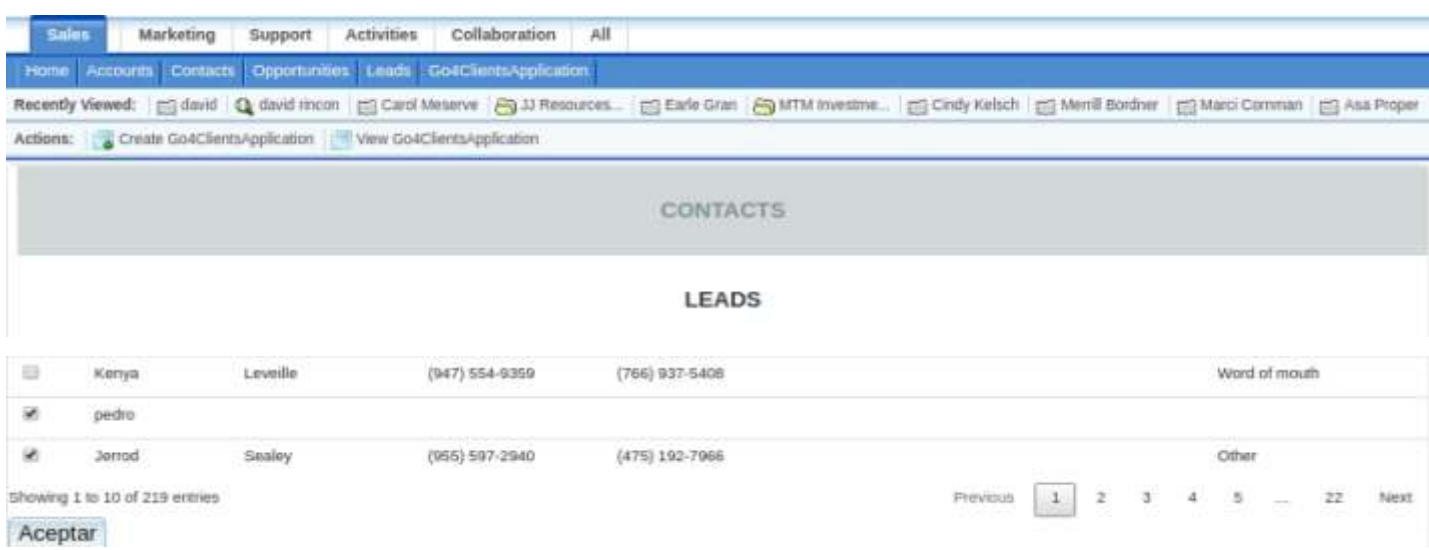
Sales | Marketing | Support | Activities | Collaboration | All

Home | Accounts | Contacts | Opportunities | Leads | Go4ClientsApplication

Recently Viewed: david | david rincon | Carol Meserve | JJ Resources... | Earle Gran | MTM Investme... | Cindy Kelsch | Merrill Bordner | Marci Cornman | Asa Proper

Actions: Create Go4ClientsApplication | View Go4ClientsApplication

CONTACTS

LEADS

| | | | | | |
|---|---|---|---|---|---|
| ☐ | Kenya | Leveille | (947) 554-9359 | (766) 937-5408 | Word of mouth |
| ☑ | pedro | | | | |
| ☑ | Jerrod | Sealey | (955) 597-2940 | (475) 192-7966 | Other |

Showing 1 to 10 of 219 entries

Previous 1 2 3 4 5 ... 22 Next

Aceptar